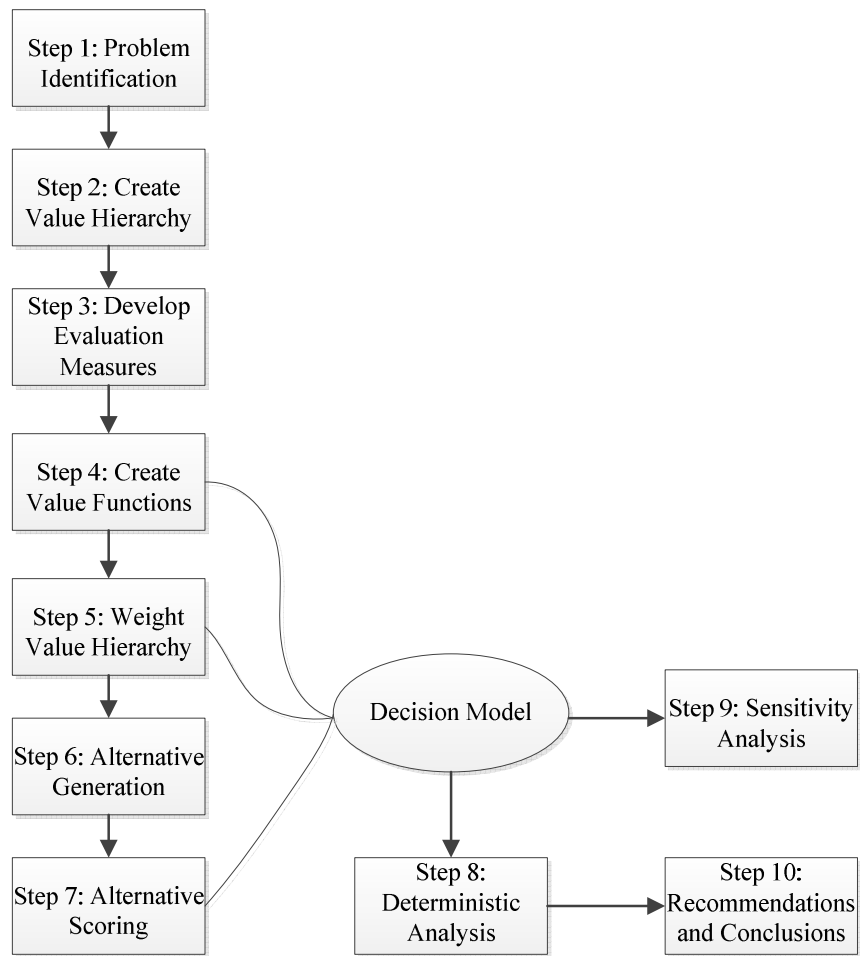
Step 1: Problem Identification

Step 2: Create Value Hierarchy

Step 3: Develop Evaluation Measures

Step 4: Create Value Functions

Step 5: Weight Value Hierarchy

Step 6: Alternative Generation

Step 7: Alternative Scoring

Decision Model

Step 9: Sensitivity Analysis

Step 8: Deterministic Analysis

Step 10: Recommendations and Conclusions